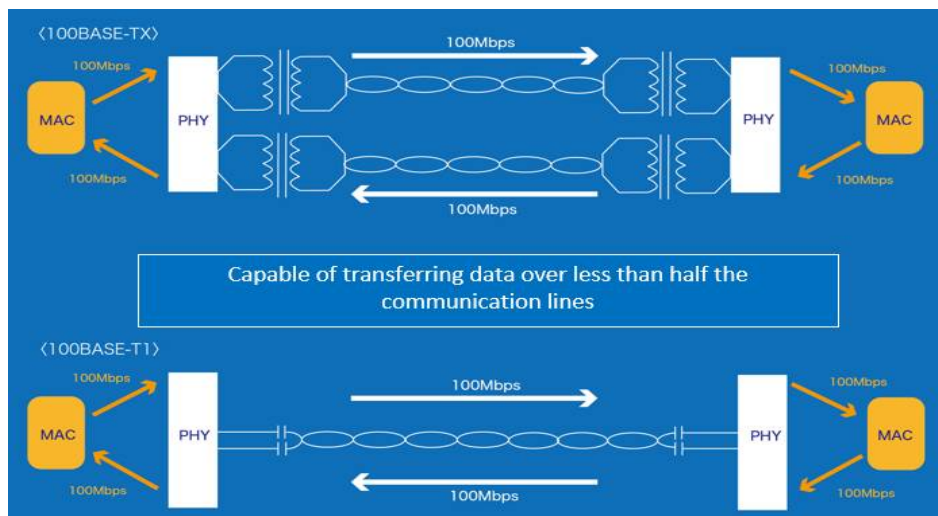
〈100BASE-TX〉

100Mbps

MAC

100Mbps

PHY

100Mbps

100Mbps

PHY

100Mbps

MAC

100Mbps

Capable of transferring data over less than half the communication lines

〈100BASE-T1〉

100Mbps

MAC

100Mbps

PHY

100Mbps

100Mbps

PHY

100Mbps

MAC

100Mbps